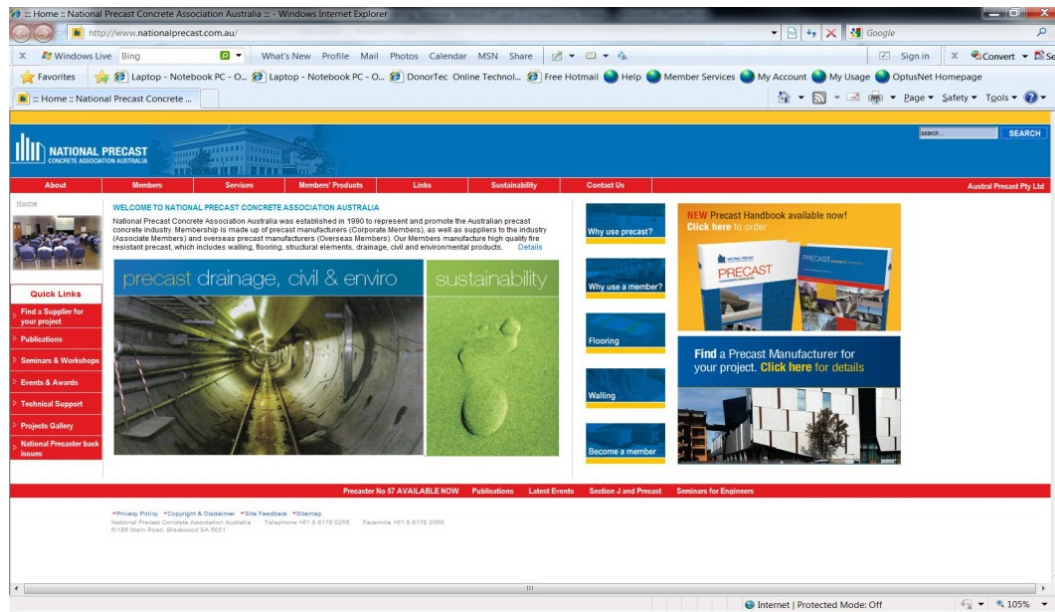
:: Home :: National Precast Concrete Association Australia :: - Windows Internet Explorer

http://www.nationalprecast.com.au/

Google

Windows Live Bing What's New Profile Mail Photos Calendar MSN Share Sign in Convert

Favorites Laptop - Notebook PC - O... Laptop - Notebook PC - O... DonorTec Online Technol... Free Hotmail Help Member Services My Account My Usage OptusNet Homepage

:: Home :: National Precast Concrete ...

Page Safety Tools

NATIONAL PRECAST CONCRETE ASSOCIATION AUSTRALIA

search... SEARCH

About Members Services Members' Products Links Sustainability Contact Us Austral Precast Pty Ltd

Home

WELCOME TO NATIONAL PRECAST CONCRETE ASSOCIATION AUSTRALIA

National Precast Concrete Association Australia was established in 1990 to represent and promote the Australian precast concrete industry. Membership is made up of precast manufacturers (Corporate Members), as well as suppliers to the industry (Associate Members) and overseas precast manufacturers (Overseas Members). Our Members manufacture high quality fire resistant precast, which includes walling, flooring, structural elements, drainage, civil and environmental products. Details

precast drainage, civil & enviro

sustainability

Quick Links

Find a Supplier for your project

Publications

Seminars & Workshops

Events & Awards

Technical Support

Projects Gallery

National Precaster back issues

Why use precast?

Why use a member?

Flooring

Walling

Become a member

NEW Precast Handbook available now! Click here to order

PRECAST

Find a Precast Manufacturer for your project. Click here for details

Precaster No 57 AVAILABLE NOW Publications Latest Events Section J and Precast Seminars for Engineers

Privacy Policy Copyright & Disclaimer Site Feedback Sitemap
National Precast Concrete Association Australia Telephone +61 8 8178 0255 Facsimile +61 8 8178 0355
6/186 Main Road, Blackwood SA 5051

Internet | Protected Mode: Off 105%